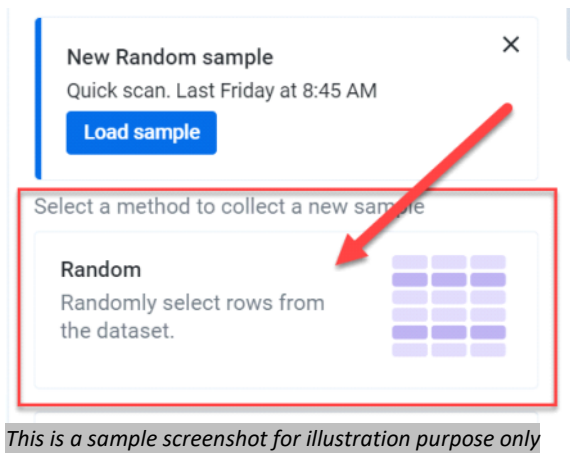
New Random sample
Quick scan. Last Friday at 8:45 AM
Load sample

×

Select a method to collect a new sample

Random
Randomly select rows from the dataset.

*This is a sample screenshot for illustration purpose only*